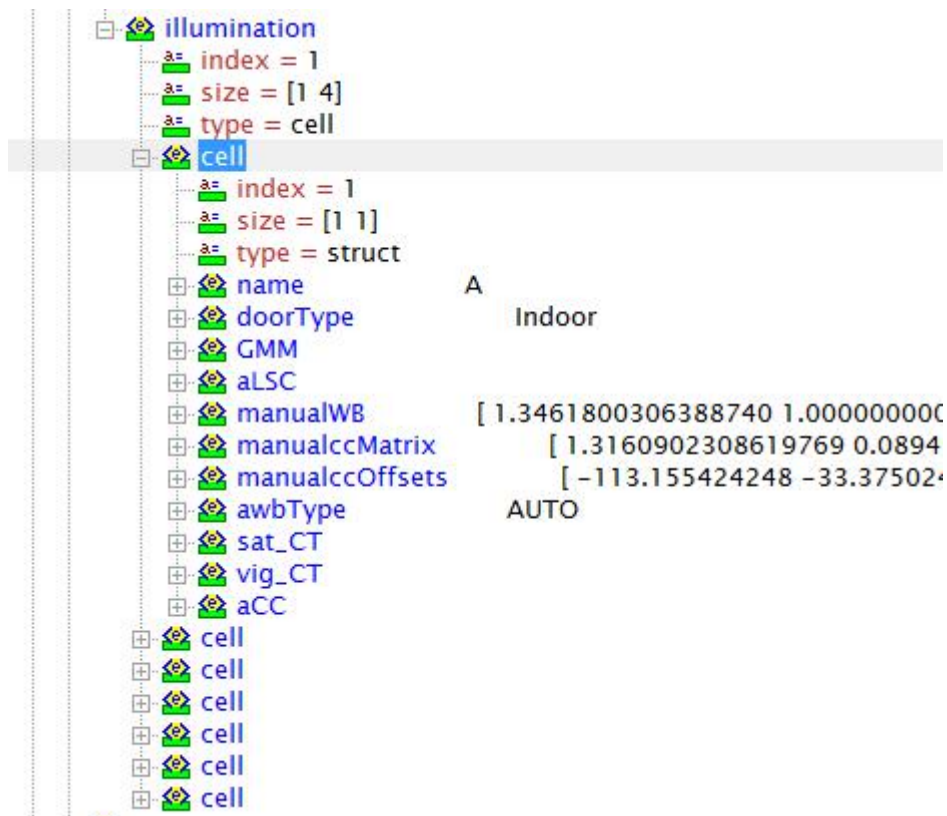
illumination
index = 1
size = [1 4]
type = cell
cell
index = 1
size = [1 1]
type = struct
name A
doorType Indoor
GMM
aLSC
manualWB [ 1.3461800306388740 1.000000000
manualccMatrix [ 1.3160902308619769 0.0894
manualccOffsets [ -113.155424248 -33.37502
awbType AUTO
sat_CT
vig_CT
aCC
cell
cell
cell
cell
cell
cell